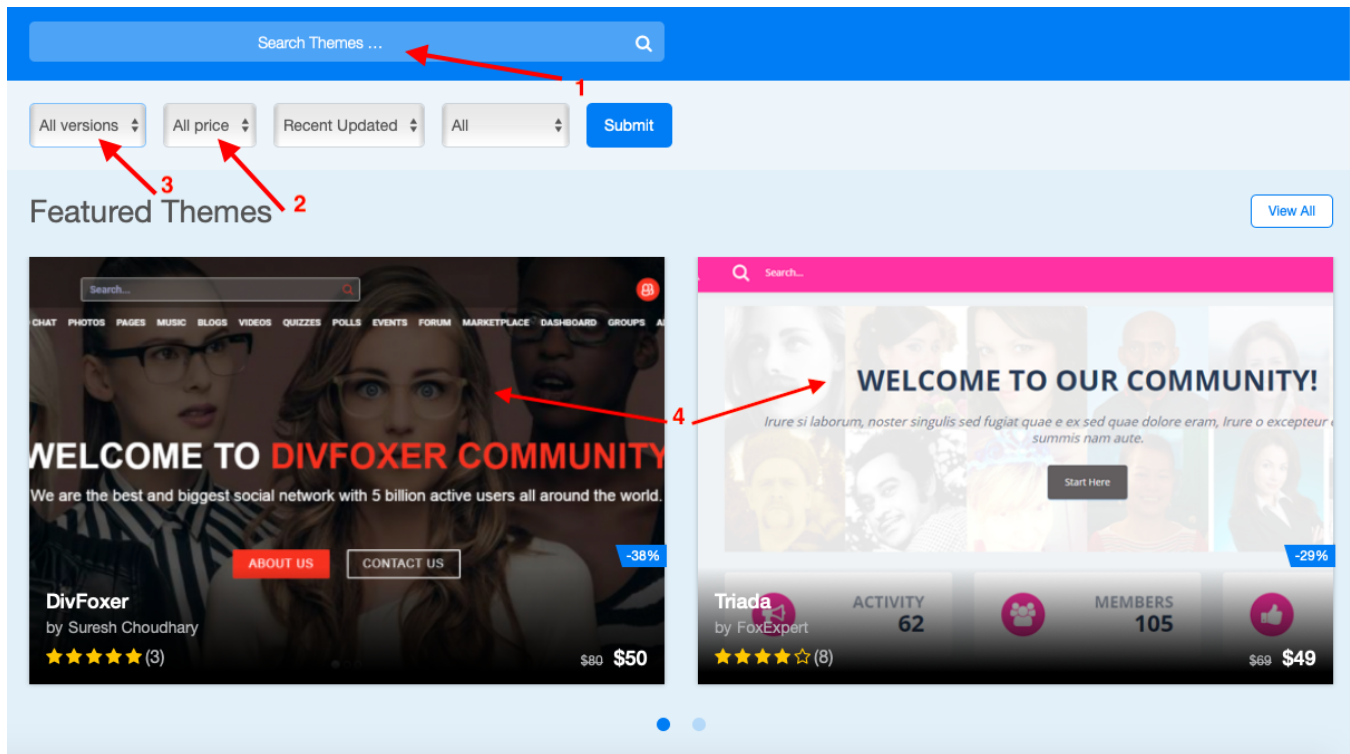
Search Themes ...

1

All versions

All price

Recent Updated

All

Submit

3

2

Featured Themes

View All

Search...

CHAT PHOTOS PAGES MUSIC BLOGS VIDEOS QUIZZES POLLS EVENTS FORUM MARKETPLACE DASHBOARD GROUPS A

WELCOME TO DIVFOXER COMMUNITY

We are the best and biggest social network with 5 billion active users all around the world.

ABOUT US

CONTACT US

-38%

DivFoxer

by Suresh Choudhary

(3)

$80 $50

4

Search...

WELCOME TO OUR COMMUNITY!

Irure si laborum, noster singulis sed fugiat quae e ex sed quae dolore eram, Irure o excepteur summis nam aute.

Start Here

-29%

Triada

by FoxExpert

ACTIVITY 62

MEMBERS 105

(8)

$69 $49